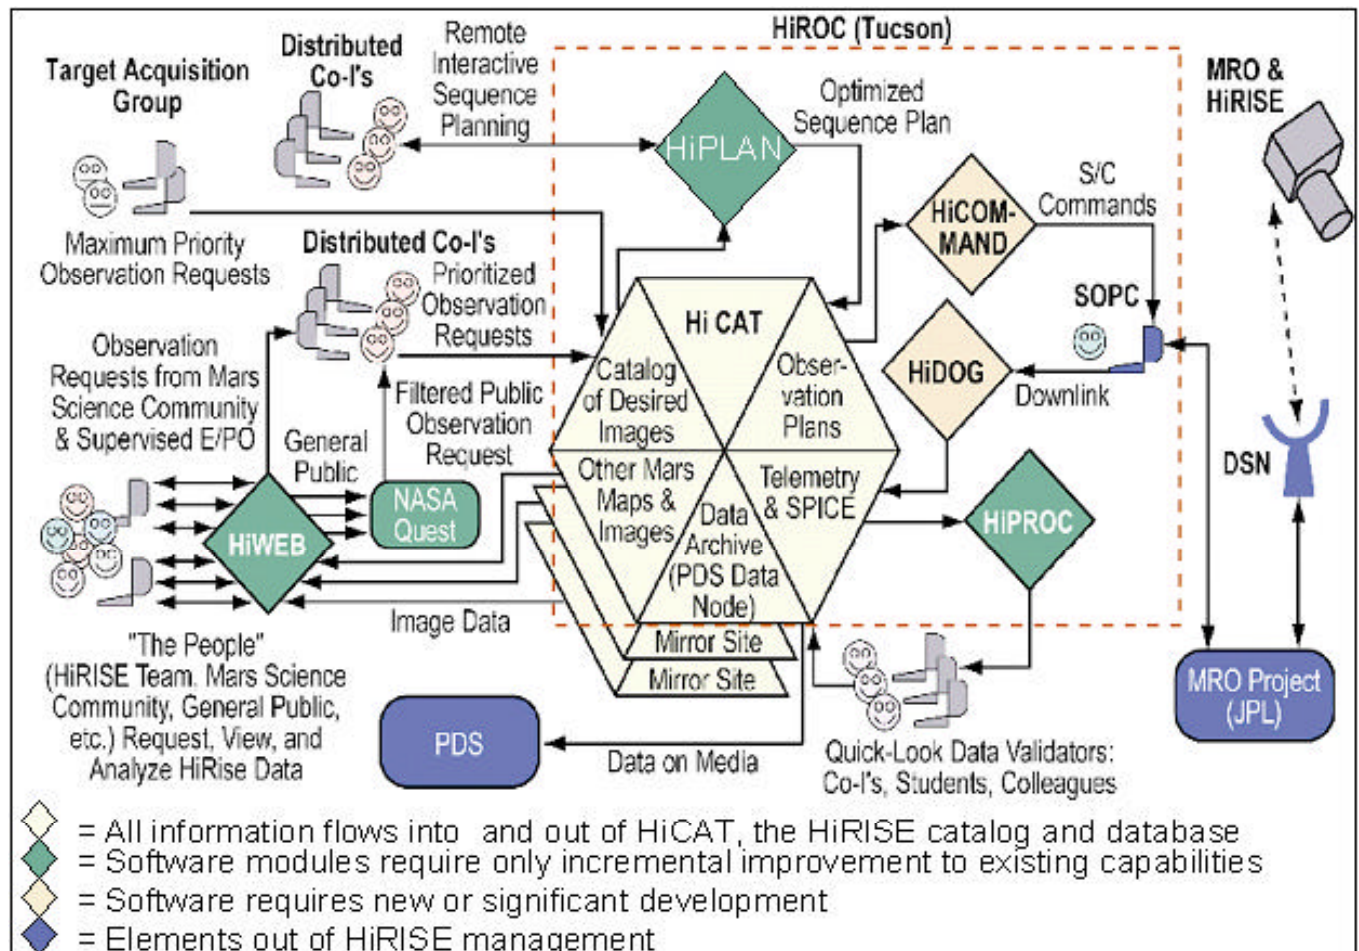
HiROC (Tucson)

Target Acquisition Group

Distributed Co-I's

Remote Interactive Sequence Planning

HiPLAN

Optimized Sequence Plan

MRO & HiRISE

Maximum Priority Observation Requests

Distributed Co-I's

Prioritized Observation Requests

HiCOM-MAND

S/C Commands

SOPC

Observation Requests from Mars Science Community & Supervised E/PO

Filtered Public Observation Request

General Public

Hi CAT

Catalog of Desired Images

Obser-vation Plans

HiDOG

Downlink

Other Mars Maps & Images

Data Archive (PDS Data Node)

Telemetry & SPICE

DSN

HiWEB

NASA Quest

HiPROC

Image Data

Mirror Site

Mirror Site

"The People" (HiRISE Team. Mars Science Community, General Public, etc.) Request, View, and Analyze HiRise Data

PDS

Data on Media

Quick-Look Data Validators: Co-I's, Students, Colleagues

MRO Project (JPL)

= All information flows into and out of HiCAT, the HiRISE catalog and database
= Software modules require only incremental improvement to existing capabilities
= Software requires new or significant development
= Elements out of HiRISE management